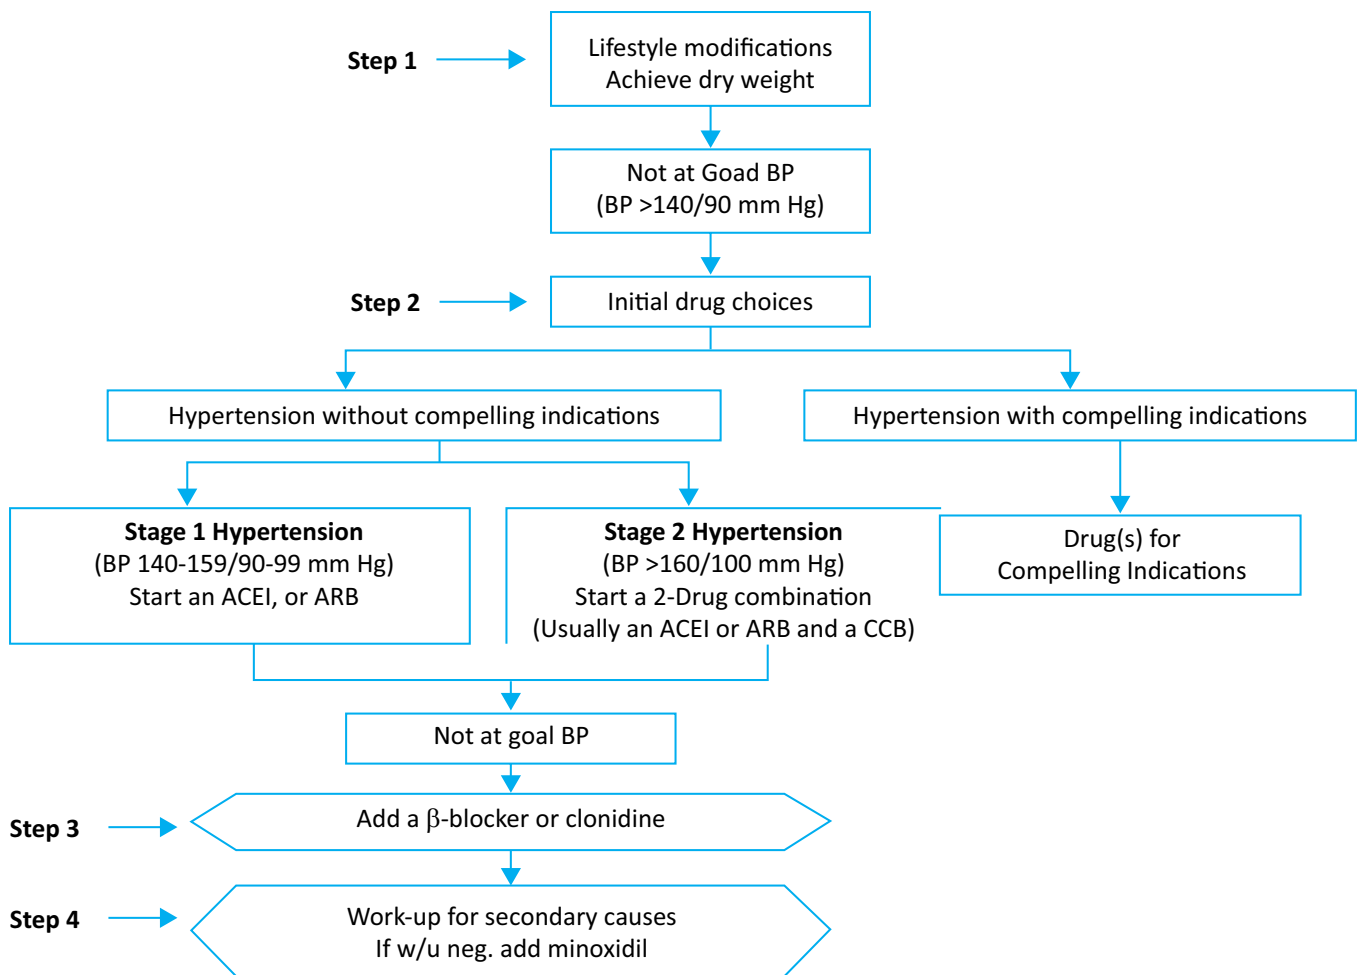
Step 1

Lifestyle modifications
Achieve dry weight

Not at Goad BP
(BP >140/90 mm Hg)

Step 2

Initial drug choices

Hypertension without compelling indications

Hypertension with compelling indications

**Stage 1 Hypertension**
(BP 140-159/90-99 mm Hg)
Start an ACEI, or ARB

**Stage 2 Hypertension**
(BP >160/100 mm Hg)
Start a 2-Drug combination
(Usually an ACEI or ARB and a CCB)

Drug(s) for
Compelling Indications

Not at goal BP

Step 3

Add a $\beta$-blocker or clonidine

Step 4

Work-up for secondary causes
If w/u neg. add minoxidil